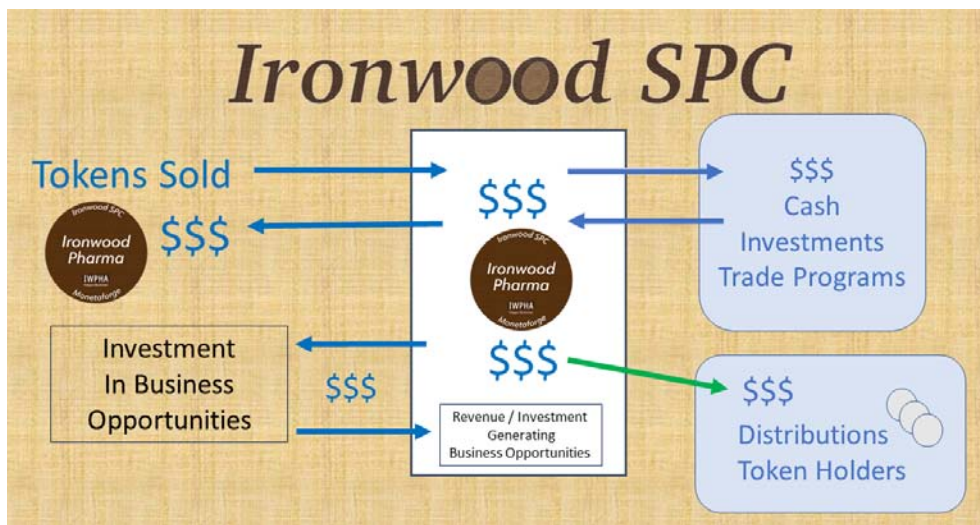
Ironwood SPC

Tokens Sold

Ironwood SPC
Ironwood Pharma
IWPHA
Monetaforge

$$$

$$$

Ironwood SPC
Ironwood Pharma
IWPHA
Monetaforge

$$$

$$$
Cash
Investments
Trade Programs

Investment
In Business
Opportunities

$$$

Revenue / Investment
Generating
Business Opportunities

$$$
Distributions
Token Holders